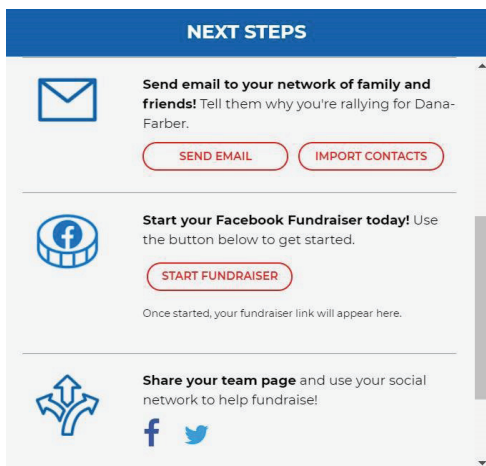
NEXT STEPS

Send email to your network of family and friends! Tell them why you're rallying for Dana-Farber.

SEND EMAIL

IMPORT CONTACTS

Start your Facebook Fundraiser today! Use the button below to get started.

START FUNDRAISER

Once started, your fundraiser link will appear here.

Share your team page and use your social network to help fundraise!